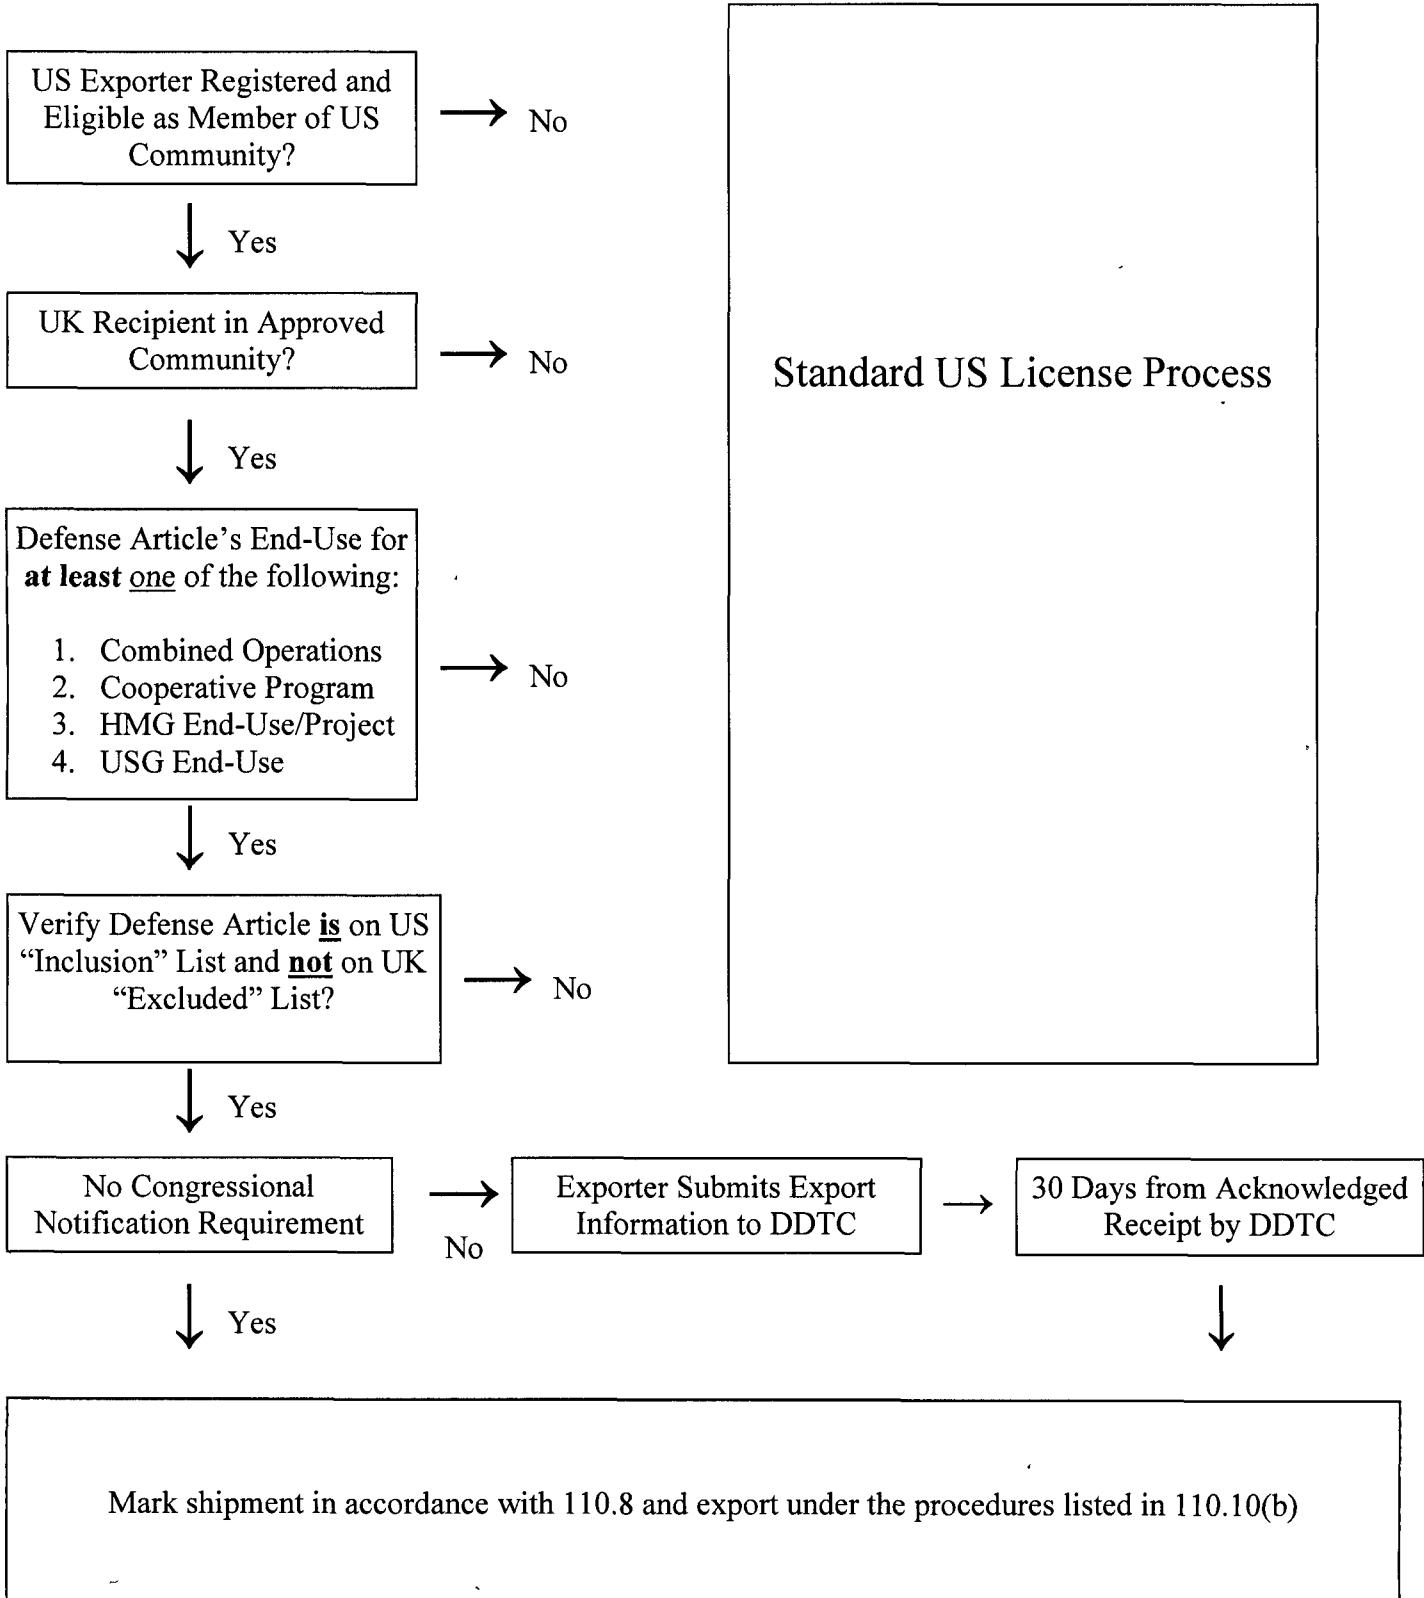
US Exporter Registered and Eligible as Member of US Community?

No

Yes

UK Recipient in Approved Community?

No

Yes

Defense Article's End-Use for **at least** one of the following:

1. Combined Operations
2. Cooperative Program
3. HMG End-Use/Project
4. USG End-Use

No

Yes

Verify Defense Article **is** on US "Inclusion" List and **not** on UK "Excluded" List?

No

Yes

Standard US License Process

No Congressional Notification Requirement

No

Exporter Submits Export Information to DDTC

30 Days from Acknowledged Receipt by DDTC

Yes

Mark shipment in accordance with 110.8 and export under the procedures listed in 110.10(b)